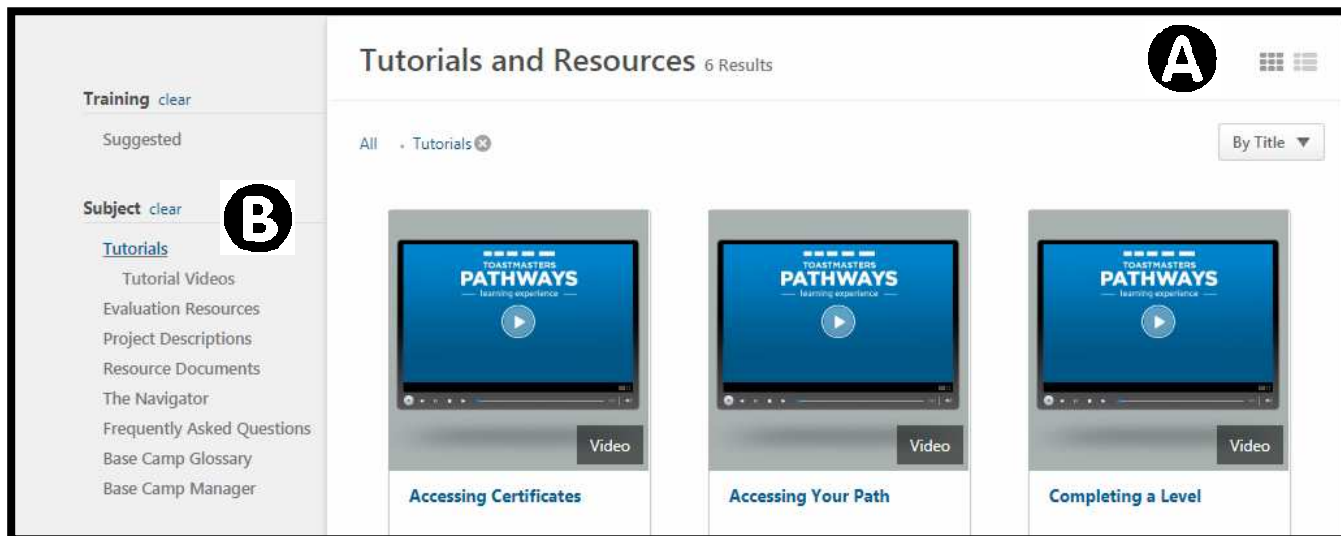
Training clear

Suggested

Subject clear

B

Tutorials

Tutorial Videos

Evaluation Resources

Project Descriptions

Resource Documents

The Navigator

Frequently Asked Questions

Base Camp Glossary

Base Camp Manager

Tutorials and Resources 6 Results

A

All · Tutorials

By Title

TOASTMASTERS PATHWAYS learning experience

Video

Accessing Certificates

TOASTMASTERS PATHWAYS learning experience

Video

Accessing Your Path

TOASTMASTERS PATHWAYS learning experience

Video

Completing a Level